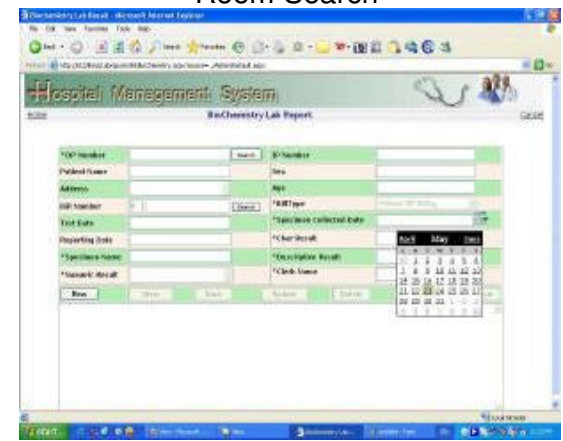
Room Search

BioChemistry Lab Result - Microsoft Internet Explorer

File Edit View Favorites Tools Help

Hospital Management System

Home

BioChemistry Lab Report

Cancel

| *OP Number | Search | IP Number | |
|---|---|---|---|
| Patient Name | | Sex | |
| Address | | Age | |
| Bill Number | Search | *BillType | |
| Test Date | | *Specimen Collected Date | |
| Reporting Date | | *Char Result | |
| *Specimen Name | | *Descriptive Result | |
| *Numeric Result | | *Clerk Name | |

New | Save | Back | Update | Delete

April May June

Local intranet

start